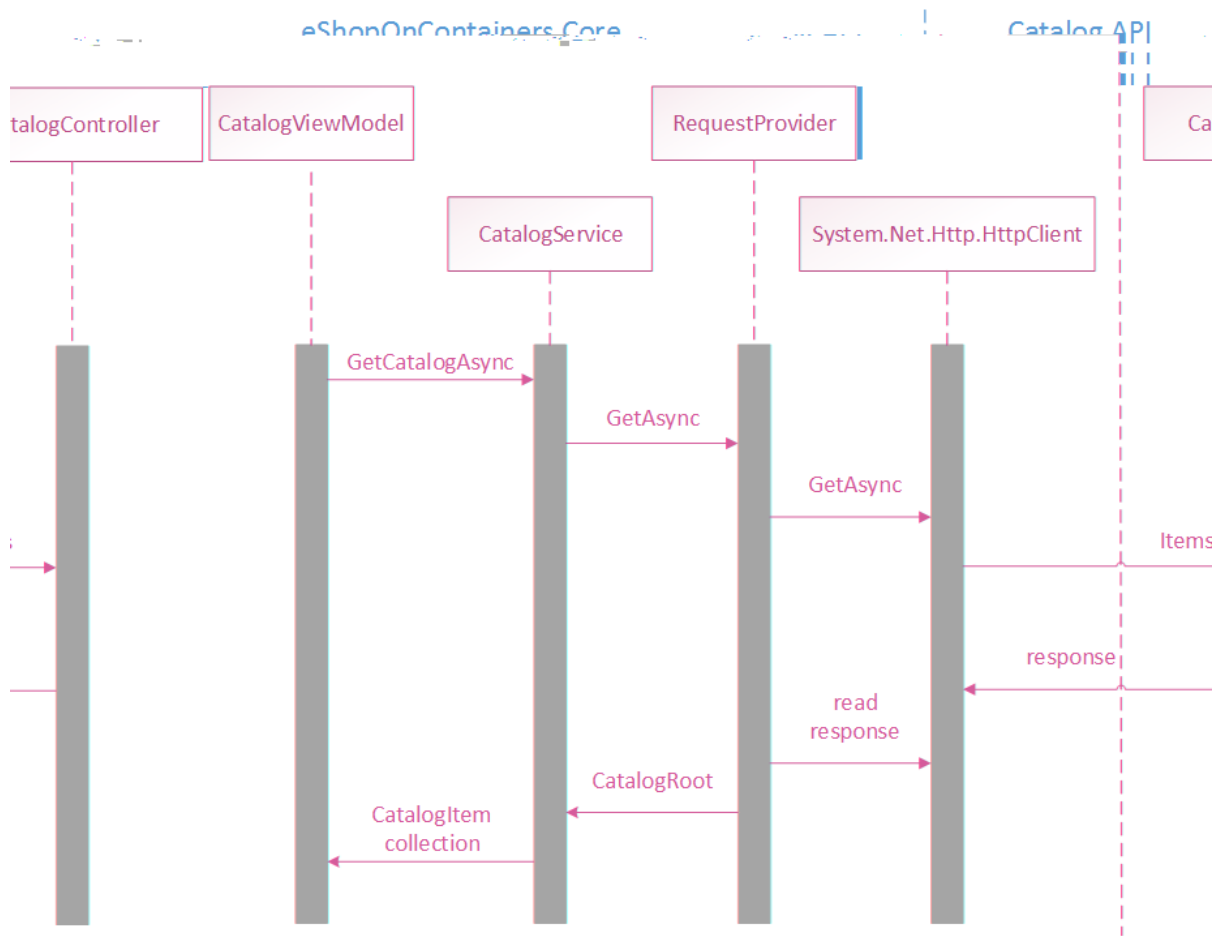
eShopOnContainers.Core

Catalog API

talogController

CatalogViewModel

RequestProvider

Ca

CatalogService

System.Net.Http.HttpClient

GetCatalogAsync

GetAsync

GetAsync

s

Items

response

read response

CatalogRoot

CatalogItem collection